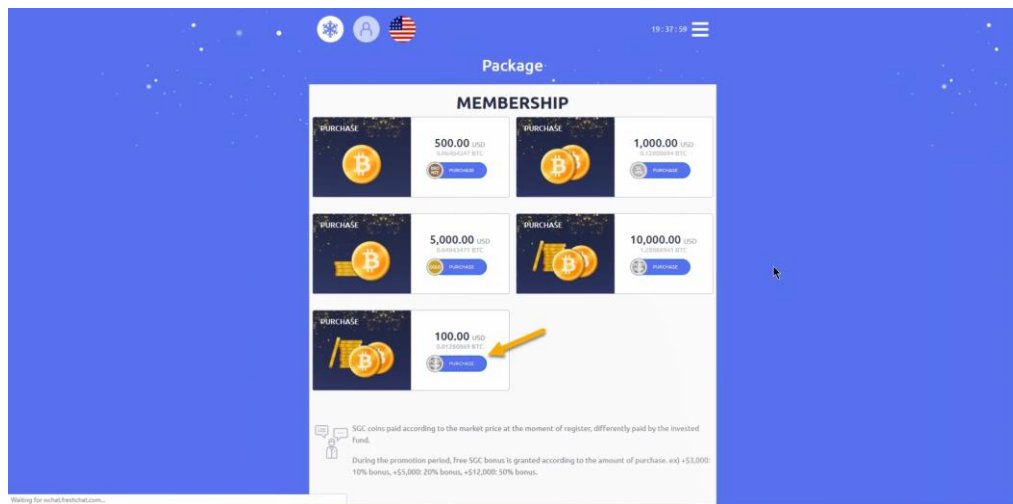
19 : 37 : 59

Package

MEMBERSHIP

PURCHASE

500.00 USD
0.06404347 BTC
PURCHASE

PURCHASE

1,000.00 USD
0.12808694 BTC
PURCHASE

PURCHASE

5,000.00 USD
0.64043471 BTC
PURCHASE

PURCHASE

10,000.00 USD
1.28086941 BTC
PURCHASE

PURCHASE

100.00 USD
0.01280869 BTC
PURCHASE

SGC coins paid according to the market price at the moment of register, differently paid by the invested fund.

During the promotion period, free SGC bonus is granted according to the amount of purchase. ex) +$3,000: 10% bonus, +$5,000: 20% bonus, +$12,000: 50% bonus.

Waiting for wchat.freshchat.com...